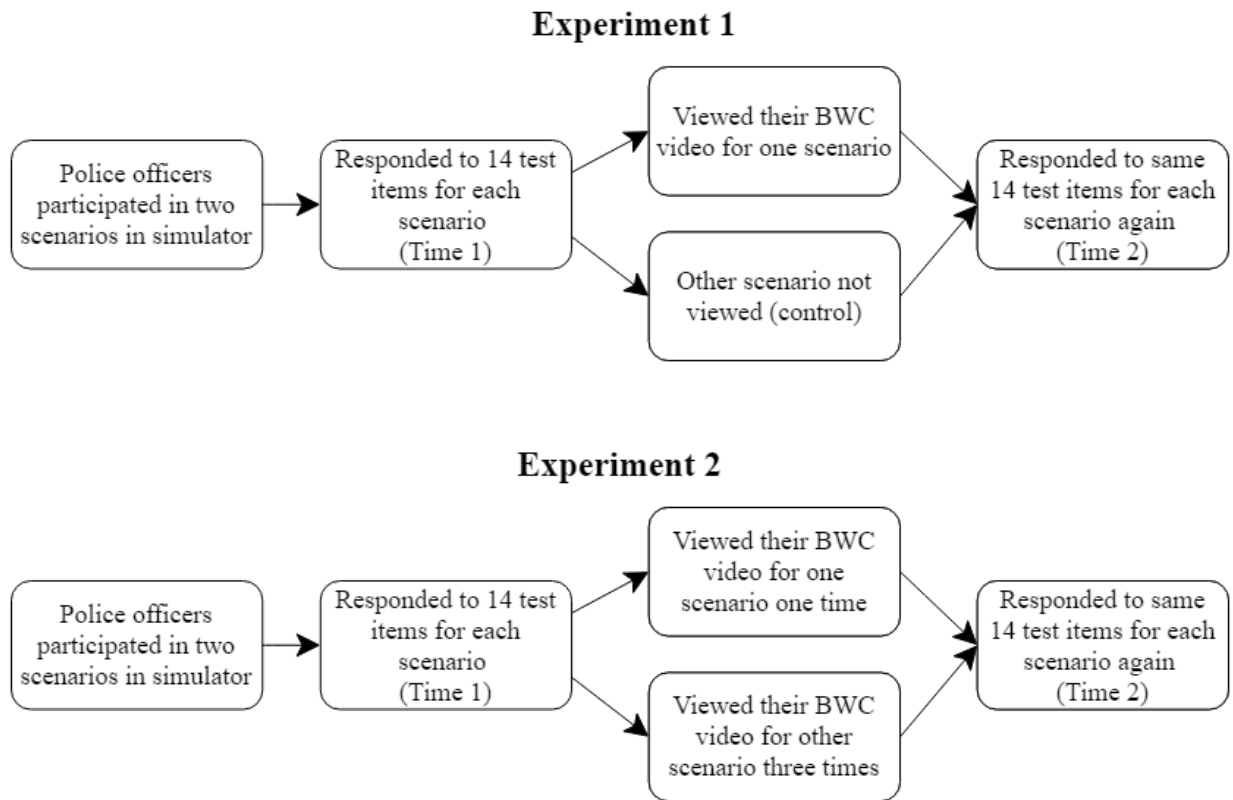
Experiment 1

Police officers participated in two scenarios in simulator

Responded to 14 test items for each scenario (Time 1)

Viewed their BWC video for one scenario

Other scenario not viewed (control)

Responded to same 14 test items for each scenario again (Time 2)

Experiment 2

Police officers participated in two scenarios in simulator

Responded to 14 test items for each scenario (Time 1)

Viewed their BWC video for one scenario one time

Viewed their BWC video for other scenario three times

Responded to same 14 test items for each scenario again (Time 2)